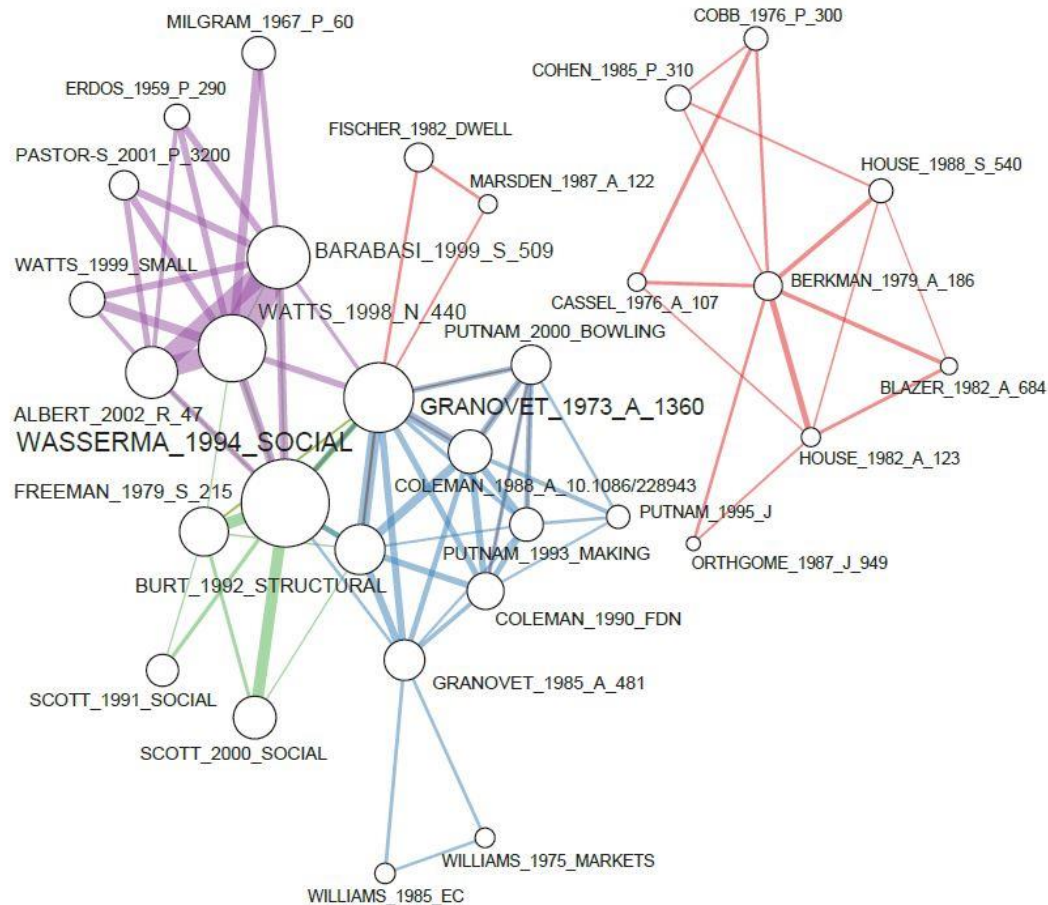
MILGRAM_1967_P_60
COBB_1976_P_300
COHEN_1985_P_310
ERDOS_1959_P_290
FISCHER_1982_DWELL
PASTOR-S_2001_P_3200
MARSDEN_1987_A_122
HOUSE_1988_S_540
BARABASI_1999_S_509
WATTS_1999_SMALL
CASSEL_1976_A_107
BERKMAN_1979_A_186
WATTS_1998_N_440
PUTNAM_2000_BOWLING
BLAZER_1982_A_684
ALBERT_2002_R_47
GRANOVET_1973_A_1360
WASSERMA_1994_SOCIAL
HOUSE_1982_A_123
COLEMAN_1988_A_10.1086/228943
FREEMAN_1979_S_215
PUTNAM_1995_J
PUTNAM_1993_MAKING
ORTHGOME_1987_J_949
BURT_1992_STRUCTURAL
COLEMAN_1990_FDN
GRANOVET_1985_A_481
SCOTT_1991_SOCIAL
SCOTT_2000_SOCIAL
WILLIAMS_1975_MARKETS
WILLIAMS_1985_EC